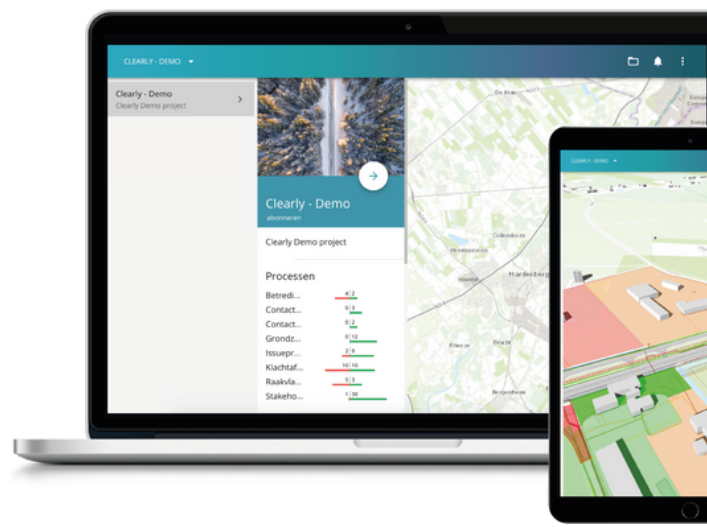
CLEARLY - DEMO

Clearly - Demo
Clearly Demo project

Clearly - Demo
abonneren

Clearly Demo project

Processen

| | |
|---|---|
| Betredi... | 4 \| 2 |
| Contact... | 0 \| 3 |
| Contact... | 0 \| 2 |
| Grondz... | 0 \| 12 |
| Issuepr... | 2 \| 9 |
| Klachtaf... | 10 \| 10 |
| Raakvla... | 5 \| 3 |
| Stakeho... | 1 \| 30 |

De Krim
Collendoorn
Hardenberg
Bergentheim

CLEARLY - DEMO